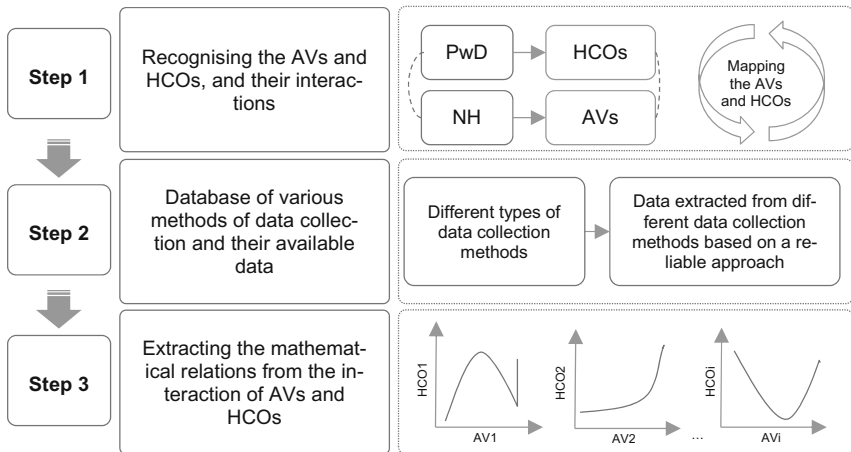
Step 1

Recognising the AVs and HCOs, and their interactions

PwD

HCOs

NH

AVs

Mapping the AVs and HCOs

Step 2

Database of various methods of data collection and their available data

Different types of data collection methods

Data extracted from different data collection methods based on a reliable approach

Step 3

Extracting the mathematical relations from the interaction of AVs and HCOs

HCO1

AV1

HCO2

AV2

...

HCOi

AVi